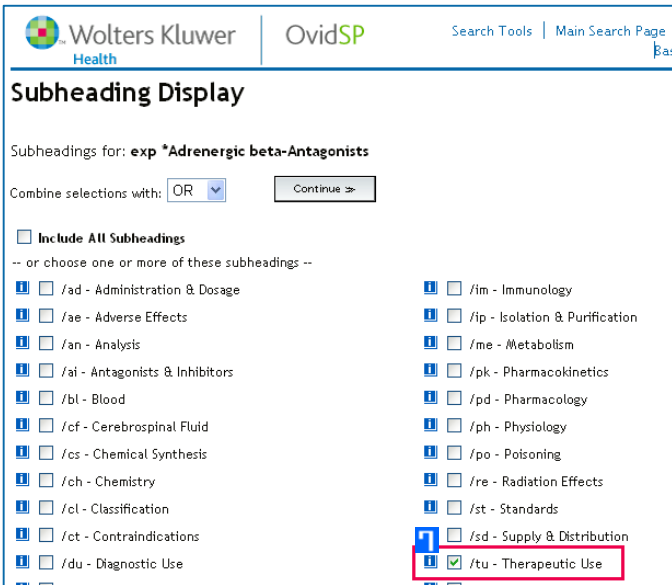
Wolters Kluwer Health | OvidSP

Search Tools | Main Search Page

Bas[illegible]

Subheading Display

Subheadings for: exp *Adrenergic beta-Antagonists

Combine selections with: OR

Continue »

Include All Subheadings

-- or choose one or more of these subheadings --

/ad - Administration & Dosage
/ae - Adverse Effects
/an - Analysis
/ai - Antagonists & Inhibitors
/bl - Blood
/cf - Cerebrospinal Fluid
/cs - Chemical Synthesis
/ch - Chemistry
/cl - Classification
/ct - Contraindications
/du - Diagnostic Use

/im - Immunology
/ip - Isolation & Purification
/me - Metabolism
/pk - Pharmacokinetics
/pd - Pharmacology
/ph - Physiology
/po - Poisoning
/re - Radiation Effects
/st - Standards
/sd - Supply & Distribution
/tu - Therapeutic Use